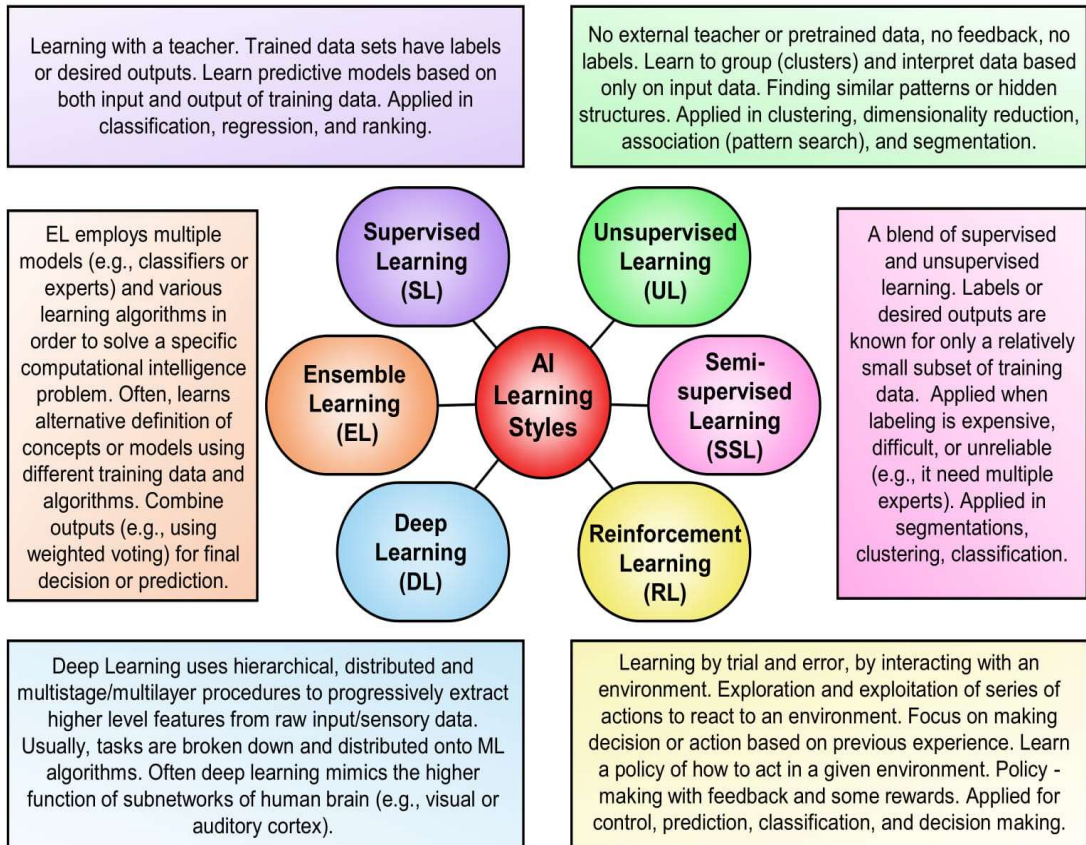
Learning with a teacher. Trained data sets have labels or desired outputs. Learn predictive models based on both input and output of training data. Applied in classification, regression, and ranking.

No external teacher or pretrained data, no feedback, no labels. Learn to group (clusters) and interpret data based only on input data. Finding similar patterns or hidden structures. Applied in clustering, dimensionality reduction, association (pattern search), and segmentation.

EL employs multiple models (e.g., classifiers or experts) and various learning algorithms in order to solve a specific computational intelligence problem. Often, learns alternative definition of concepts or models using different training data and algorithms. Combine outputs (e.g., using weighted voting) for final decision or prediction.

Supervised Learning (SL)

Unsupervised Learning (UL)

Ensemble Learning (EL)

AI Learning Styles

Semi-supervised Learning (SSL)

Deep Learning (DL)

Reinforcement Learning (RL)

A blend of supervised and unsupervised learning. Labels or desired outputs are known for only a relatively small subset of training data. Applied when labeling is expensive, difficult, or unreliable (e.g., it need multiple experts). Applied in segmentations, clustering, classification.

Deep Learning uses hierarchical, distributed and multistage/multilayer procedures to progressively extract higher level features from raw input/sensory data. Usually, tasks are broken down and distributed onto ML algorithms. Often deep learning mimics the higher function of subnetworks of human brain (e.g., visual or auditory cortex).

Learning by trial and error, by interacting with an environment. Exploration and exploitation of series of actions to react to an environment. Focus on making decision or action based on previous experience. Learn a policy of how to act in a given environment. Policy - making with feedback and some rewards. Applied for control, prediction, classification, and decision making.